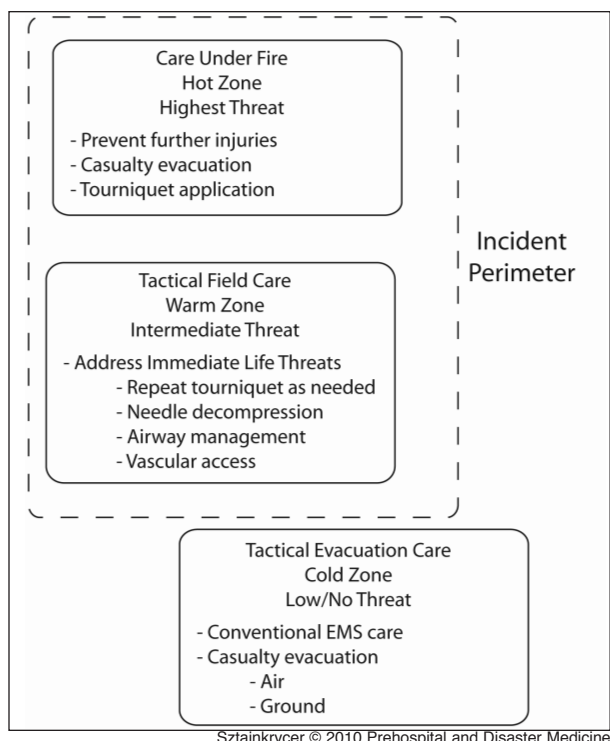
Care Under Fire
Hot Zone
Highest Threat

- Prevent further injuries
- Casualty evacuation
- Tourniquet application

Incident Perimeter

Tactical Field Care
Warm Zone
Intermediate Threat

- Address Immediate Life Threats
- Repeat tourniquet as needed
- Needle decompression
- Airway management
- Vascular access

Tactical Evacuation Care
Cold Zone
Low/No Threat

- Conventional EMS care
- Casualty evacuation
- Air
- Ground

Sztajnkrycer © 2010 Prehospital and Disaster Medicine